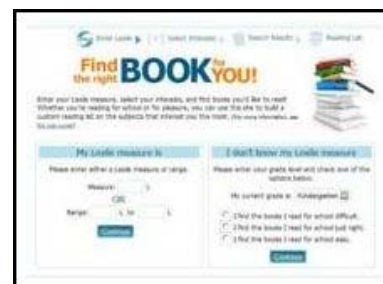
Enter Lexile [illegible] Select Interests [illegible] Search Results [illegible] Reading List

Find the right BOOK for YOU!

Enter your Lexile measure, select your interests, and find books you'd like to read! Whether you're reading for school or for pleasure, you can use this site to build a custom reading list on the subjects that interest you the most. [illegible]

My Lexile measure is

Please enter either a Lexile measure or range.

Measure: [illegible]

OR

Range: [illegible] to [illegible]

Continue

I don't know my Lexile measure

Please enter your grade level and check one of the options below.

My current grade is: Kindergarten

I find the books I read for school difficult.

I find the books I read for school just right.

I find the books I read for school easy.

Continue